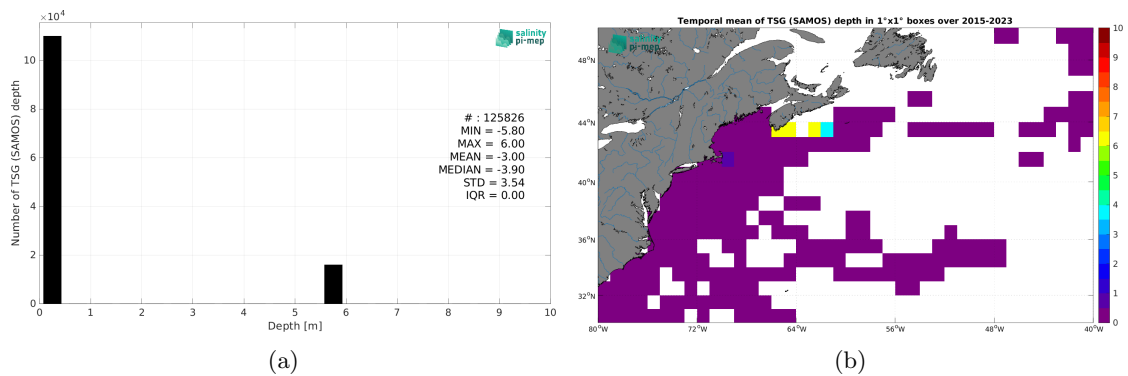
$\times 10^4$

salinity pi-mep

Number of TSG (SAMOS) depth

10
8
6
4
2
0

# : 125826
MIN = -5.80
MAX = 6.00
MEAN = -3.00
MEDIAN = -3.90
STD = 3.54
IQR = 0.00

0 1 2 3 4 5 6 7 8 9 10
Depth [m]

(a)

Temporal mean of TSG (SAMOS) depth in 1°x1° boxes over 2015-2023

salinity pi-mep

48°N
44°N
40°N
36°N
32°N

80°W 72°W 64°W 56°W 48°W 40°W

10
9
8
7
6
5
4
3
2
1
0

(b)